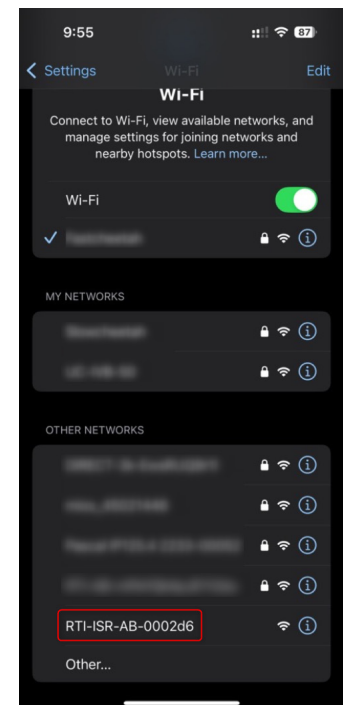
9:55

87

Settings

Wi-Fi

Edit

Wi-Fi

Connect to Wi-Fi, view available networks, and manage settings for joining networks and nearby hotspots. Learn more...

Wi-Fi

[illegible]

MY NETWORKS

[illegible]

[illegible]

OTHER NETWORKS

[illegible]

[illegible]

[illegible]

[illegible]

RTI-ISR-AB-0002d6

Other...